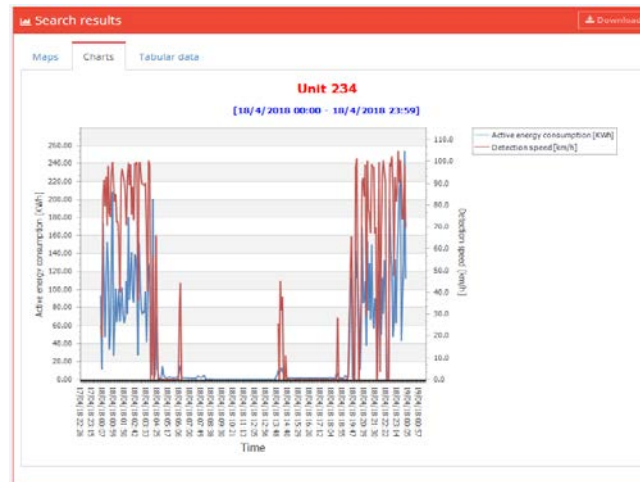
Search results

Download

Maps

Charts

Tabular data

Unit 234

[18/4/2018 00:00 - 18/4/2018 23:59]

Active energy consumption [KWh]

Detection speed [km/h]

Active energy consumption [kWh]

260.00
240.00
220.00
200.00
180.00
160.00
140.00
120.00
100.00
80.00
60.00
40.00
20.00
0.00

Detection speed [km/h]

110.0
100.0
90.0
80.0
70.0
60.0
50.0
40.0
30.0
20.0
10.0
0.0

Time

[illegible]